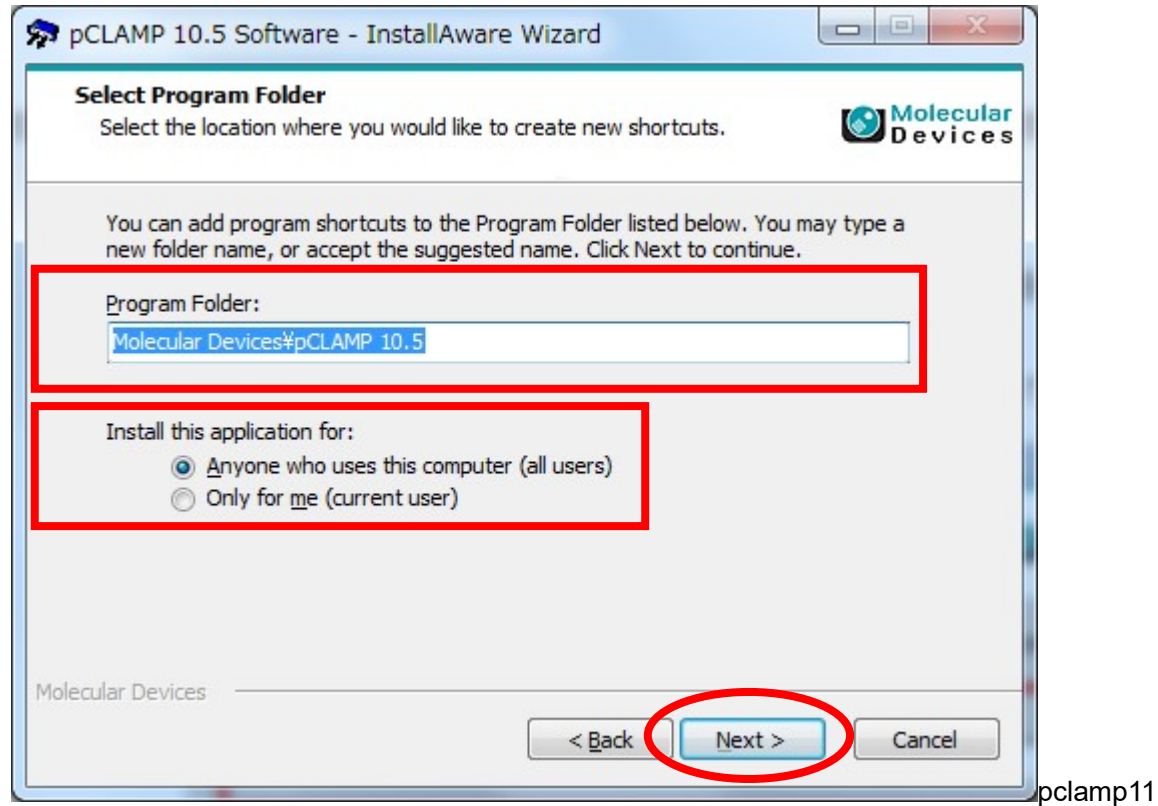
pCLAMP 10.5 Software - InstallAware Wizard

Select Program Folder
Select the location where you would like to create new shortcuts.

Molecular Devices

You can add program shortcuts to the Program Folder listed below. You may type a new folder name, or accept the suggested name. Click Next to continue.

Program Folder:
Molecular Devices¥pCLAMP 10.5

Install this application for:
Anyone who uses this computer (all users)
Only for me (current user)

Molecular Devices

< Back
Next >
Cancel

pclamp11